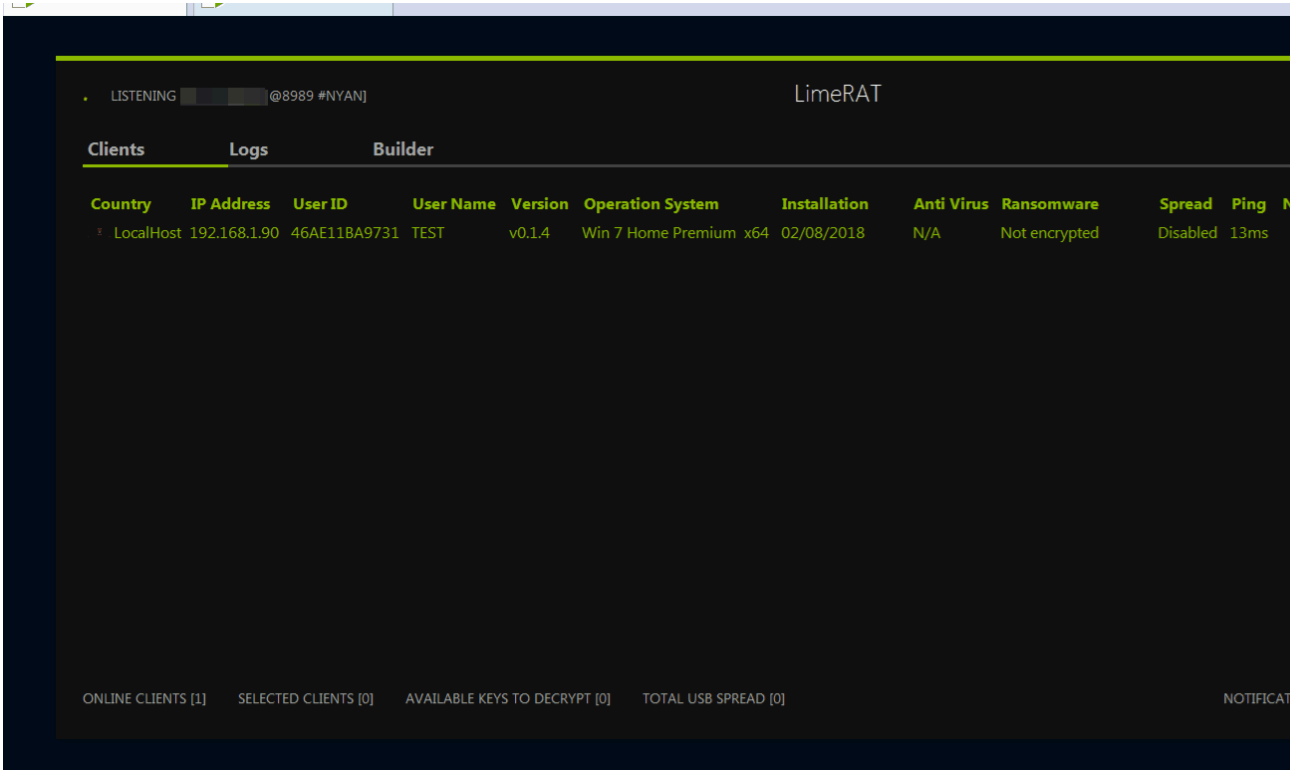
LISTENING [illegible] @8989 #NYAN]

LimeRAT

Clients Logs Builder

| Country | IP Address | User ID | User Name | Version | Operation System | Installation | Anti Virus | Ransomware | Spread | Ping | N |
|---|---|---|---|---|---|---|---|---|---|---|---|
| LocalHost | 192.168.1.90 | 46AE11BA9731 | TEST | v0.1.4 | Win 7 Home Premium x64 | 02/08/2018 | N/A | Not encrypted | Disabled | 13ms | |

ONLINE CLIENTS [1] SELECTED CLIENTS [0] AVAILABLE KEYS TO DECRYPT [0] TOTAL USB SPREAD [0] NOTIFICAT